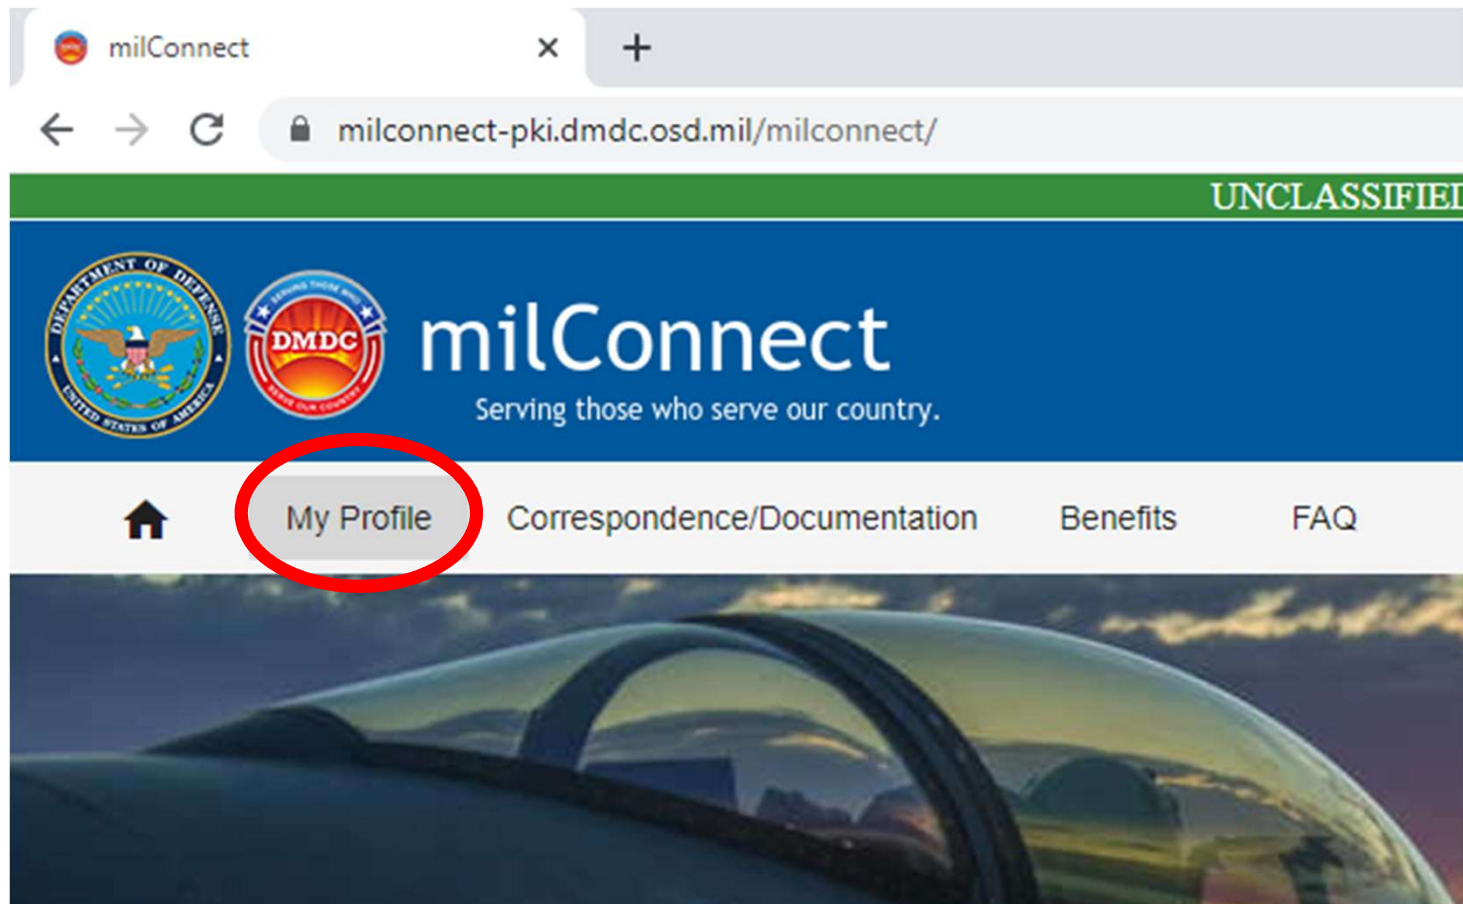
milConnect ×

milconnect-pki.dmdc.osd.mil/milconnect/

UNCLASSIFIED

DEPARTMENT OF DEFENSE UNITED STATES OF AMERICA

SERVING THOSE WHO DMDC SERVE OUR COUNTRY

milConnect

Serving those who serve our country.

My Profile Correspondence/Documentation Benefits FAQ